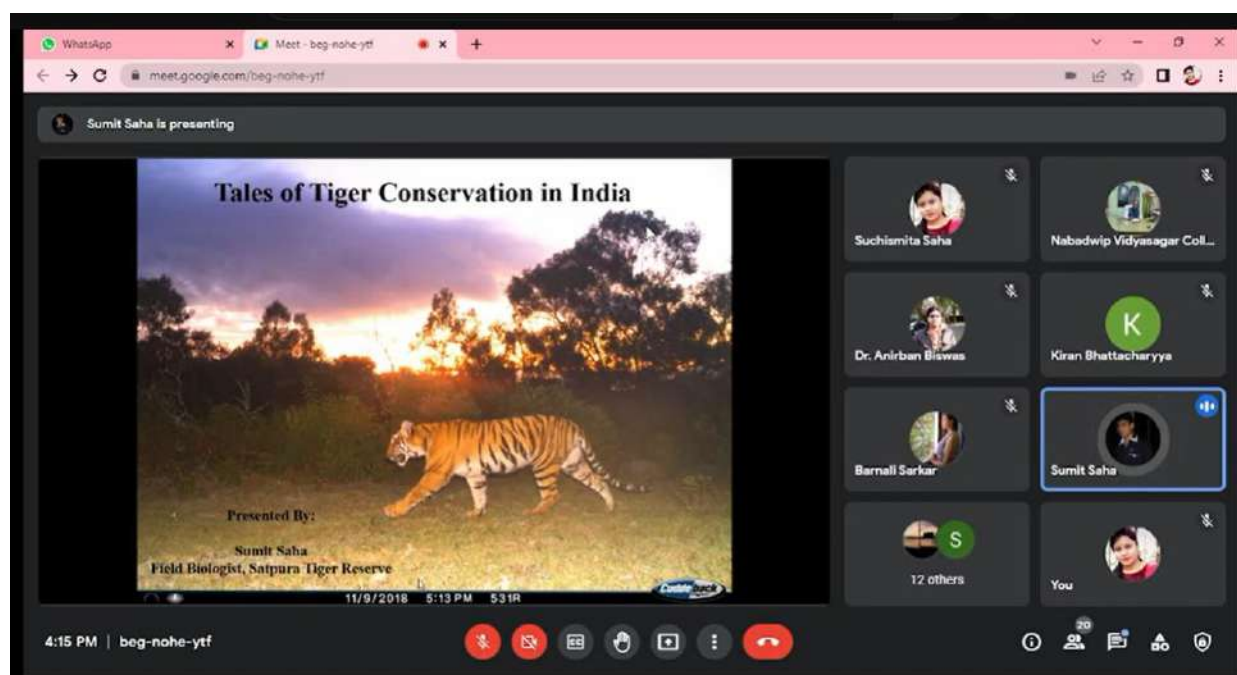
WhatsApp
Meet - beg-nohe-ytf
meet.google.com/beg-nohe-ytf

Sumit Saha is presenting

Tales of Tiger Conservation in India

Presented By:

Sumit Saha
Field Biologist, Satpura Tiger Reserve

11/9/2018 5:13 PM 531R

Suchismita Saha
Nabadwip Vidyasagar Coll...
Dr. Anirban Biswas
K
Kiran Bhattacharyya
Barnali Sarkar
Sumit Saha
S
12 others
You

4:15 PM | beg-nohe-ytf

20